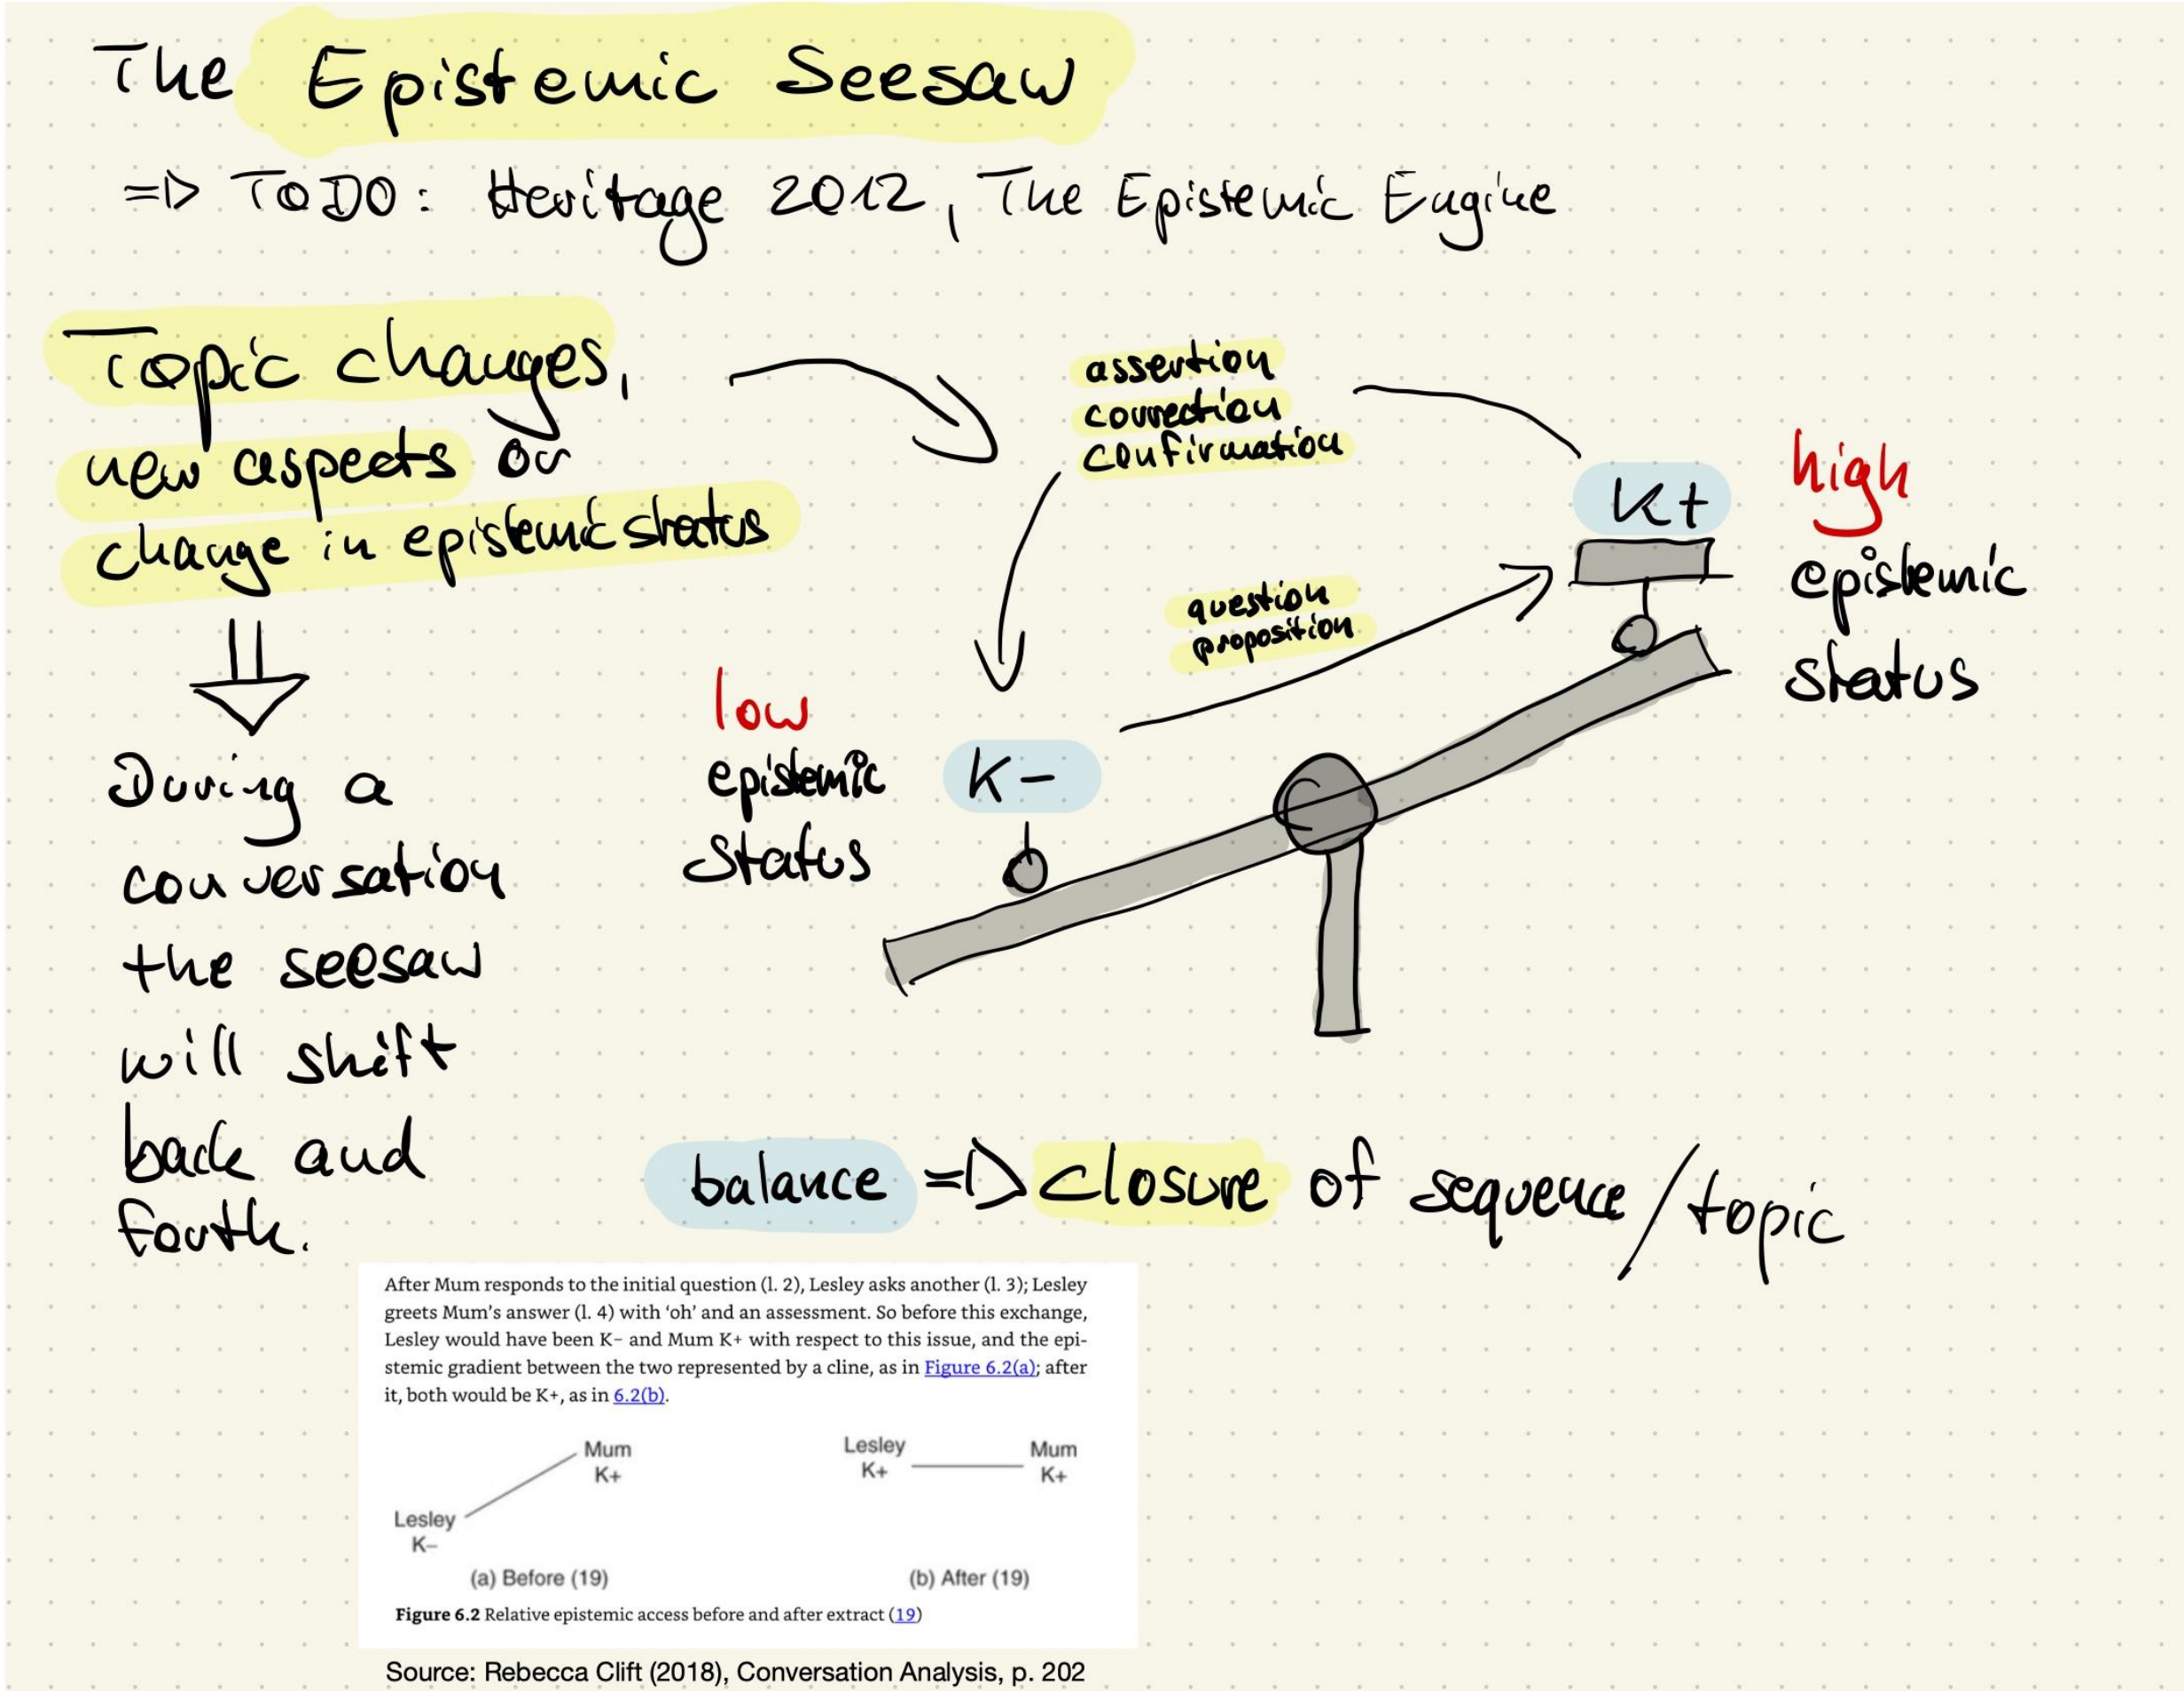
The Epistemic Seesaw

=> TODO: Heritage 2012, The Epistemic Engine

Topic changes, new aspects or change in epistemic status

⇓

During a conversation the seesaw will shift back and forth.

assertion
correction
confirmation

question
proposition

low epistemic status

K−

K+

high epistemic status

balance => closure of sequence/topic

After Mum responds to the initial question (l. 2), Lesley asks another (l. 3); Lesley greets Mum's answer (l. 4) with 'oh' and an assessment. So before this exchange, Lesley would have been K− and Mum K+ with respect to this issue, and the epistemic gradient between the two represented by a cline, as in Figure 6.2(a); after it, both would be K+, as in 6.2(b).

Mum
K+

Lesley
K−

(a) Before (19)

Lesley
K+

Mum
K+

(b) After (19)

Figure 6.2 Relative epistemic access before and after extract (19)

Source: Rebecca Clift (2018), Conversation Analysis, p. 202